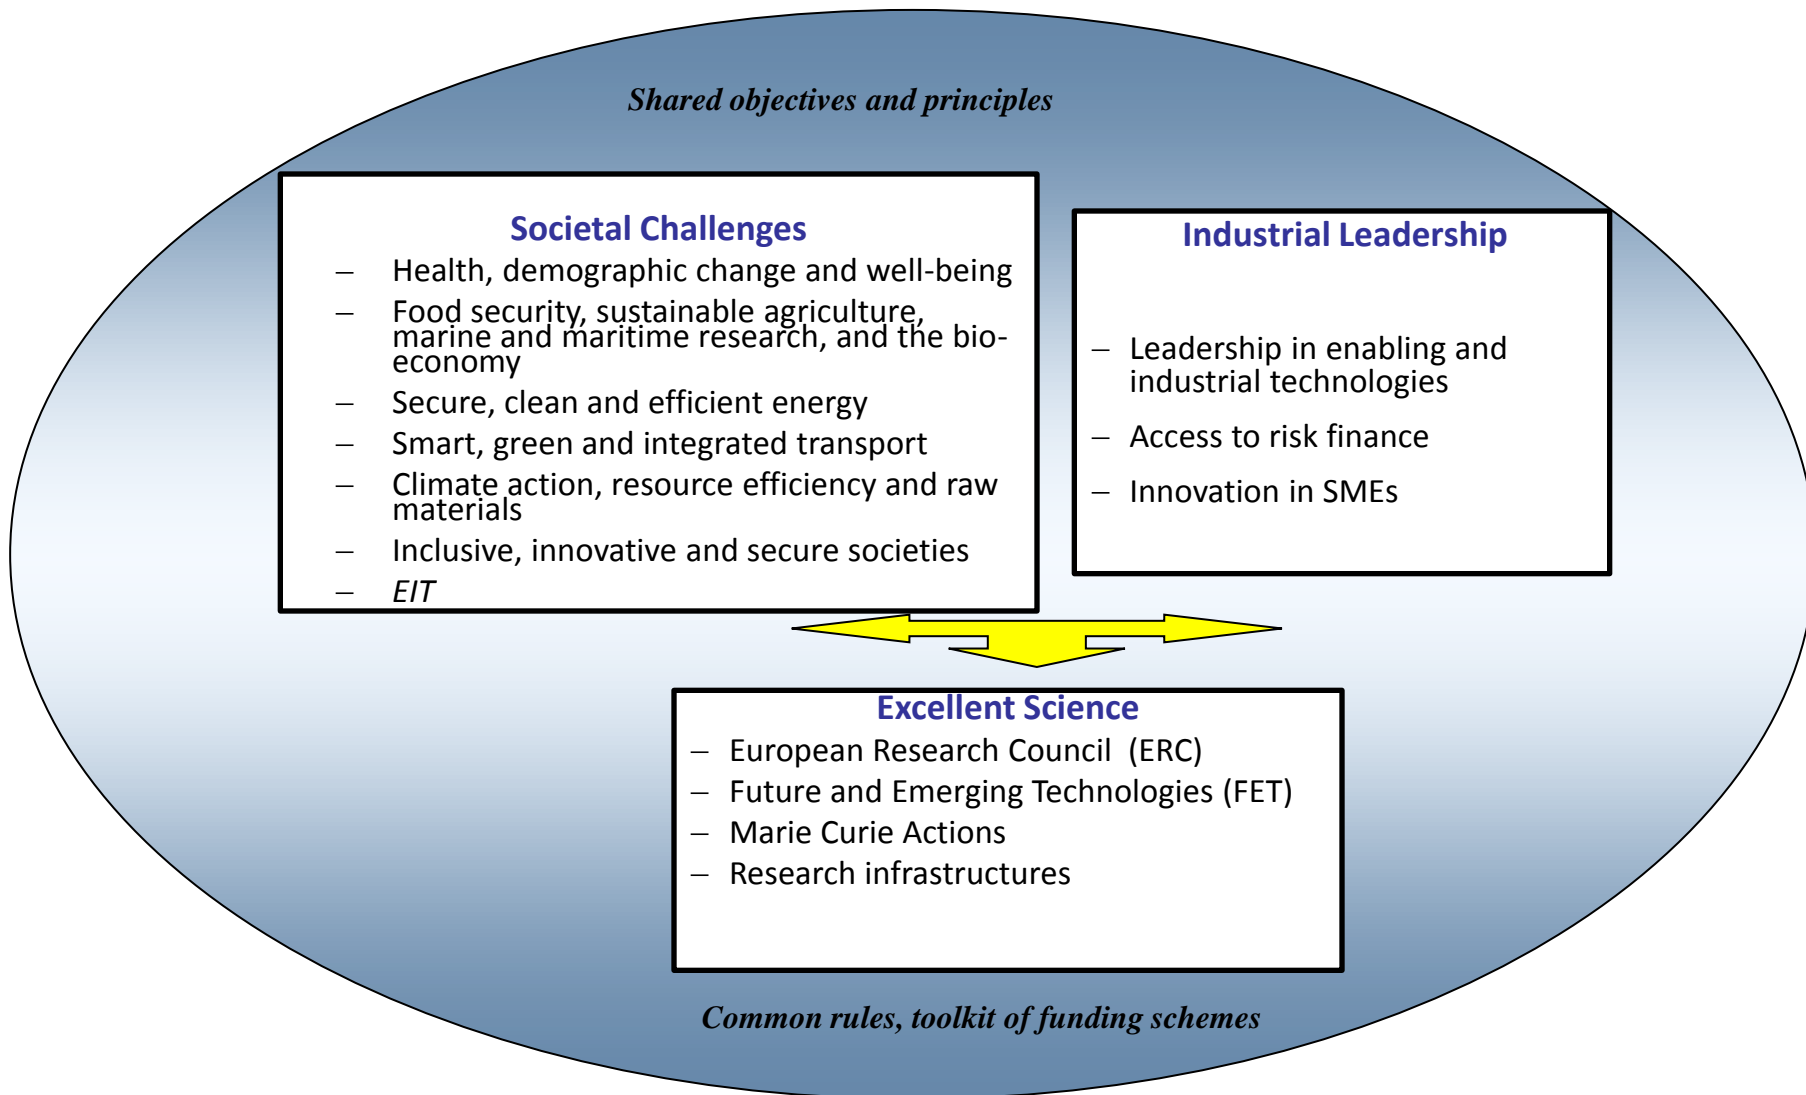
*Shared objectives and principles*

Societal Challenges

– Health, demographic change and well-being
– Food security, sustainable agriculture, marine and maritime research, and the bio-economy
– Secure, clean and efficient energy
– Smart, green and integrated transport
– Climate action, resource efficiency and raw materials
– Inclusive, innovative and secure societies
– *EIT*

Industrial Leadership

– Leadership in enabling and industrial technologies
– Access to risk finance
– Innovation in SMEs

Excellent Science

– European Research Council (ERC)
– Future and Emerging Technologies (FET)
– Marie Curie Actions
– Research infrastructures

*Common rules, toolkit of funding schemes*